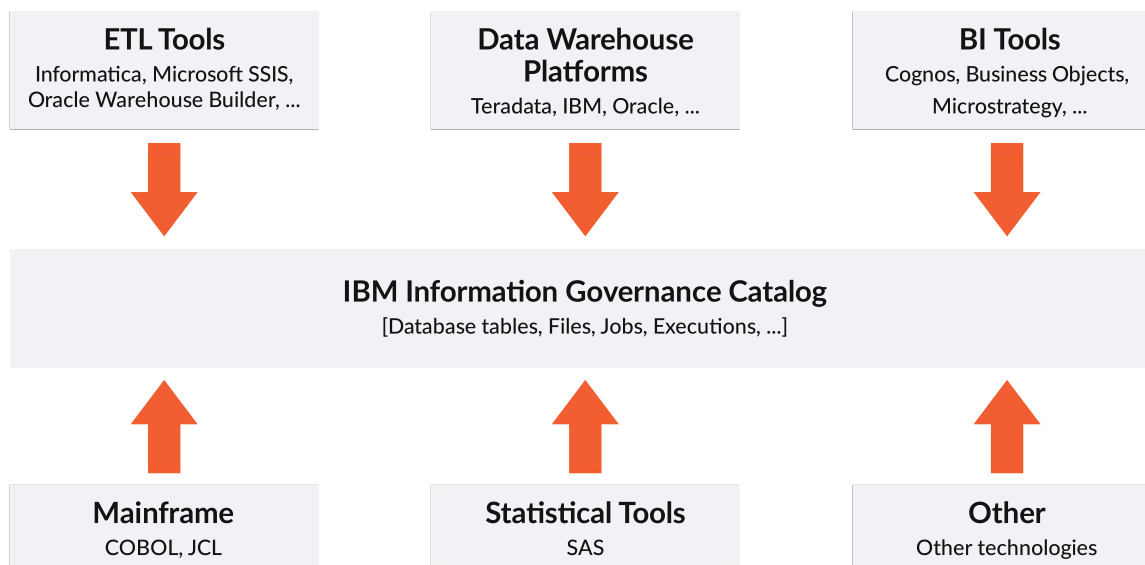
ETL Tools
Informatica, Microsoft SSIS, Oracle Warehouse Builder, ...

Data Warehouse Platforms
Teradata, IBM, Oracle, ...

BI Tools
Cognos, Business Objects, Microstrategy, ...

IBM Information Governance Catalog
[Database tables, Files, Jobs, Executions, ...]

Mainframe
COBOL, JCL

Statistical Tools
SAS

Other
Other technologies